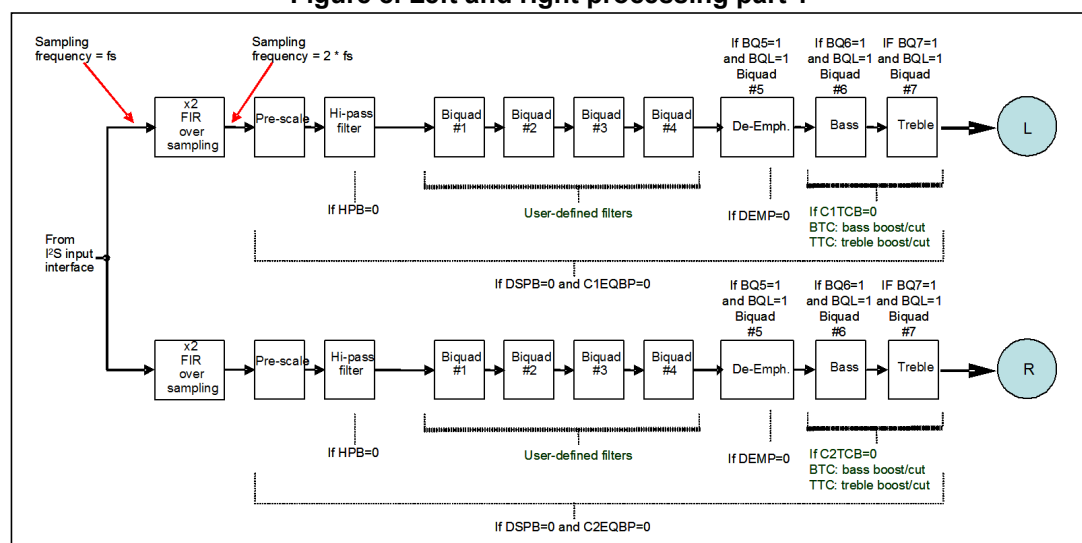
Figure 3. Left and right processing part 1

Sampling frequency = fs

Sampling frequency = 2 * fs

From I²S input interface

x2 FIR over sampling

Pre-scale

Hi-pass filter

Biquad #1

Biquad #2

Biquad #3

Biquad #4

If BQ5=1 and BQL=1 Biquad #5

De-Emph.

If BQ6=1 and BQL=1 Biquad #6

Bass

IF BQ7=1 and BQL=1 Biquad #7

Treble

L

If HPB=0

User-defined filters

If DEMP=0

If C1TCB=0
BTC: bass boost/cut
TTC: treble boost/cut

If DSPB=0 and C1EQBP=0

x2 FIR over sampling

Pre-scale

Hi-pass filter

Biquad #1

Biquad #2

Biquad #3

Biquad #4

If BQ5=1 and BQL=1 Biquad #5

De-Emph.

If BQ6=1 and BQL=1 Biquad #6

Bass

IF BQ7=1 and BQL=1 Biquad #7

Treble

R

If HPB=0

User-defined filters

If DEMP=0

If C2TCB=0
BTC: bass boost/cut
TTC: treble boost/cut

If DSPB=0 and C2EQBP=0